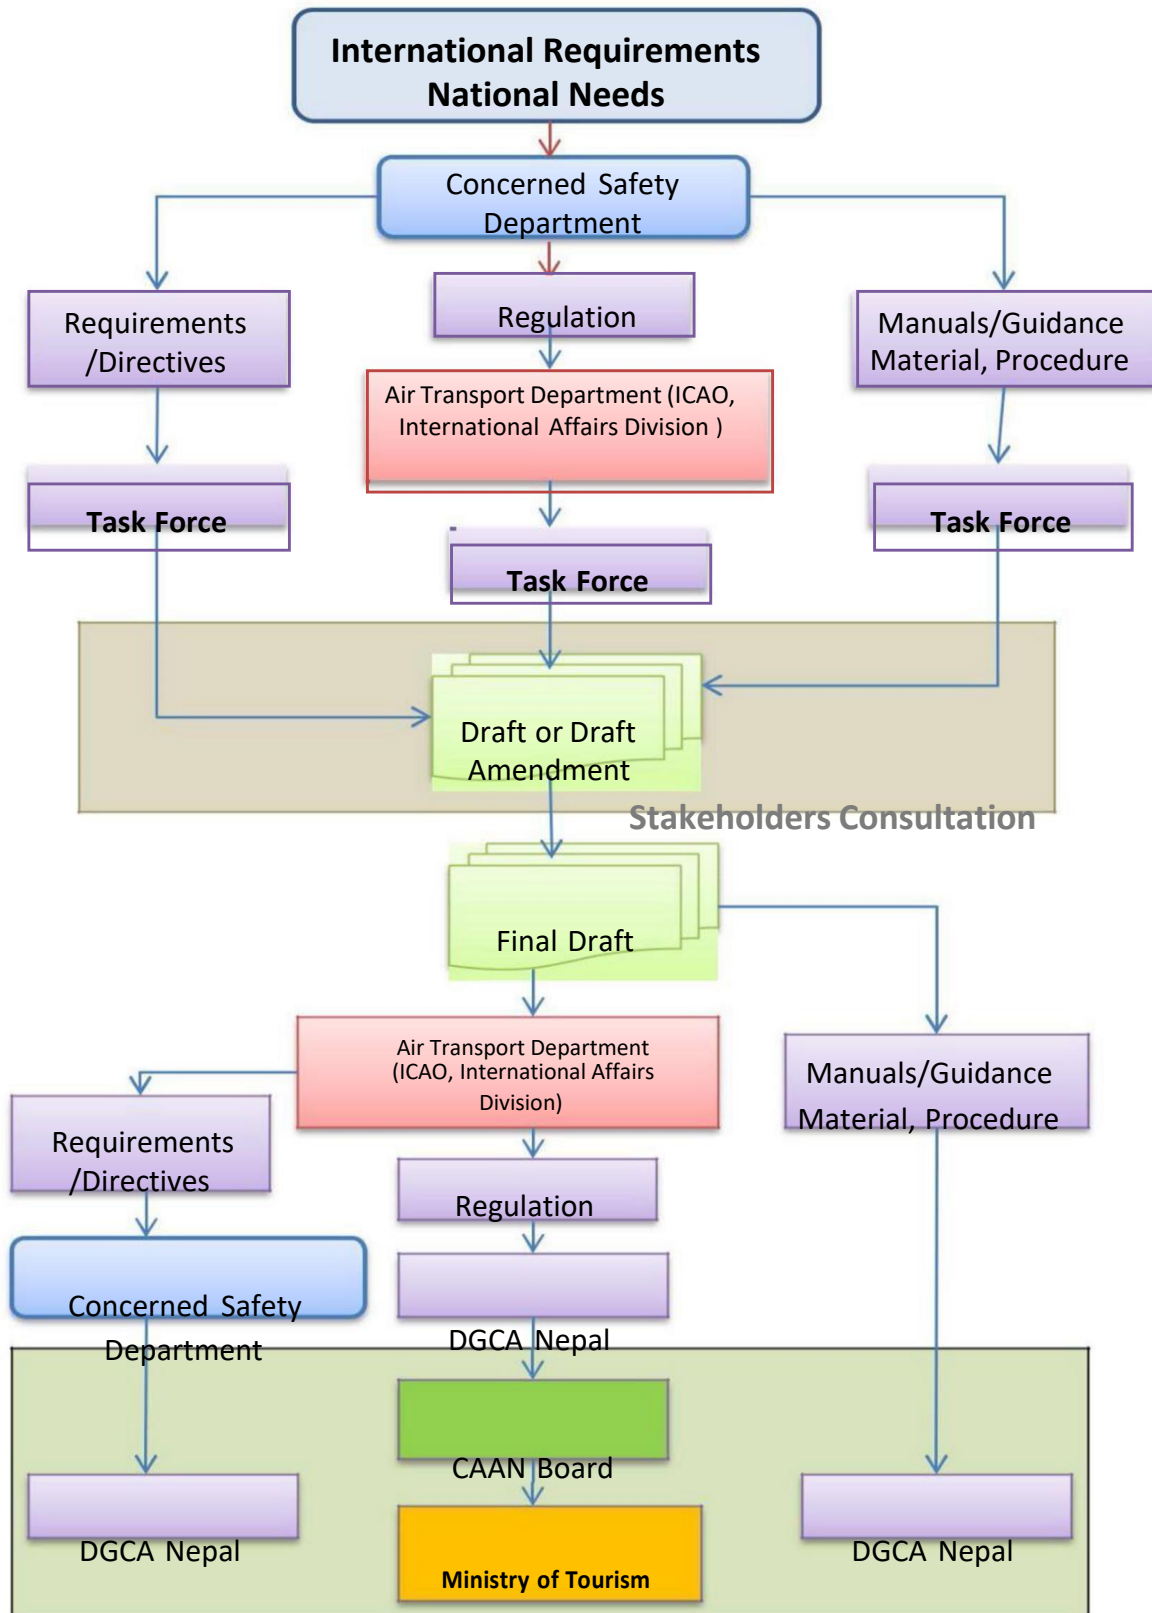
International Requirements
National Needs

Concerned Safety Department

Requirements /Directives

Regulation

Manuals/Guidance Material, Procedure

Air Transport Department (ICAO, International Affairs Division )

Task Force

Task Force

Task Force

Draft or Draft Amendment

Stakeholders Consultation

Final Draft

Air Transport Department (ICAO, International Affairs Division)

Manuals/Guidance Material, Procedure

Requirements /Directives

Regulation

Concerned Safety Department

DGCA Nepal

CAAN Board

DGCA Nepal

DGCA Nepal

Ministry of Tourism